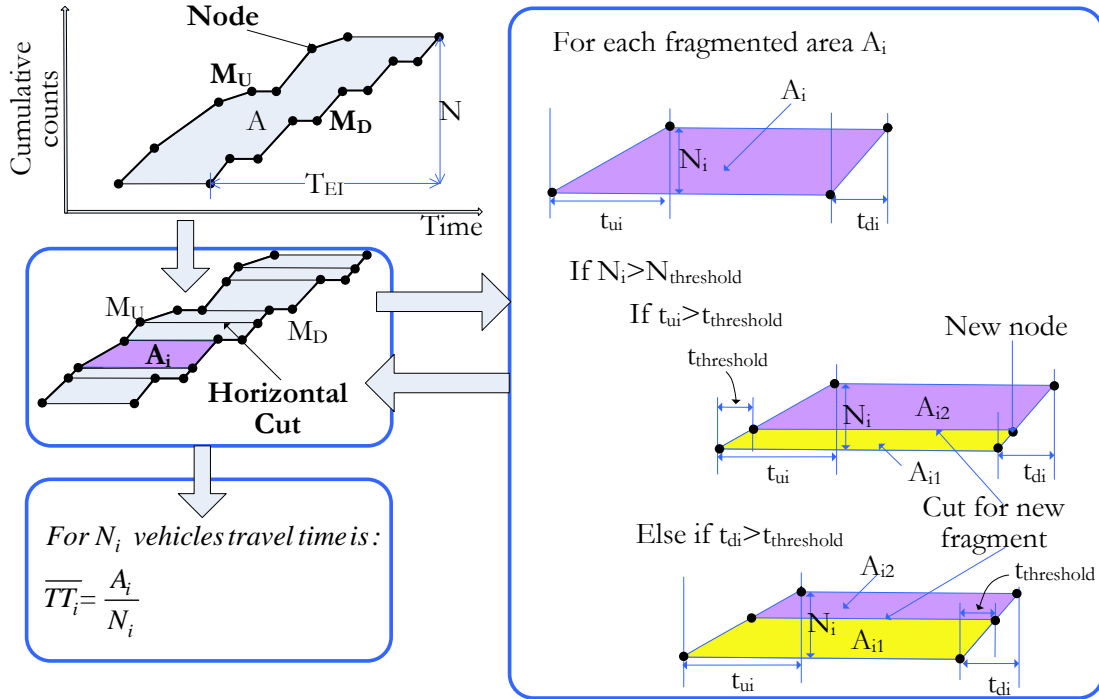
Node

Cumulative counts

$M_U$

A

$M_D$

N

$T_{EI}$

Time

$M_U$

$A_i$

$M_D$

Horizontal Cut

For $N_i$ vehicles travel time is:

$\overline{TT_i} = \frac{A_i}{N_i}$

For each fragmented area $A_i$

$A_i$

$N_i$

$t_{ui}$

$t_{di}$

If $N_i > N_{threshold}$

If $t_{ui} > t_{threshold}$

New node

$t_{threshold}$

$N_i$

$A_{i2}$

$t_{ui}$

$A_{i1}$

$t_{di}$

Cut for new fragment

Else if $t_{di} > t_{threshold}$

$A_{i2}$

$t_{threshold}$

$N_i$

$A_{i1}$

$t_{ui}$

$t_{di}$